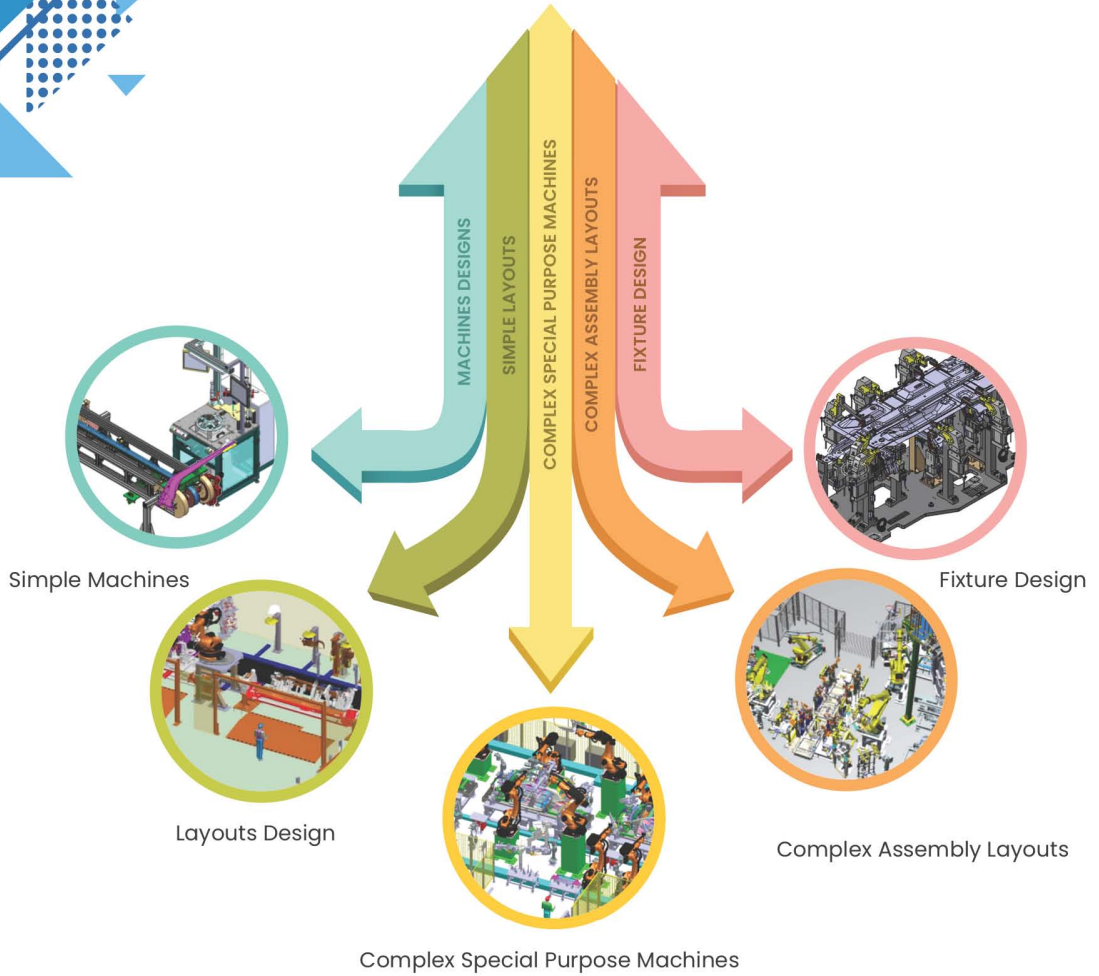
MACHINES DESIGNS

SIMPLE LAYOUTS

COMPLEX SPECIAL PURPOSE MACHINES

COMPLEX ASSEMBLY LAYOUTS

FIXTURE DESIGN

Simple Machines

Fixture Design

Layouts Design

Complex Assembly Layouts

Complex Special Purpose Machines